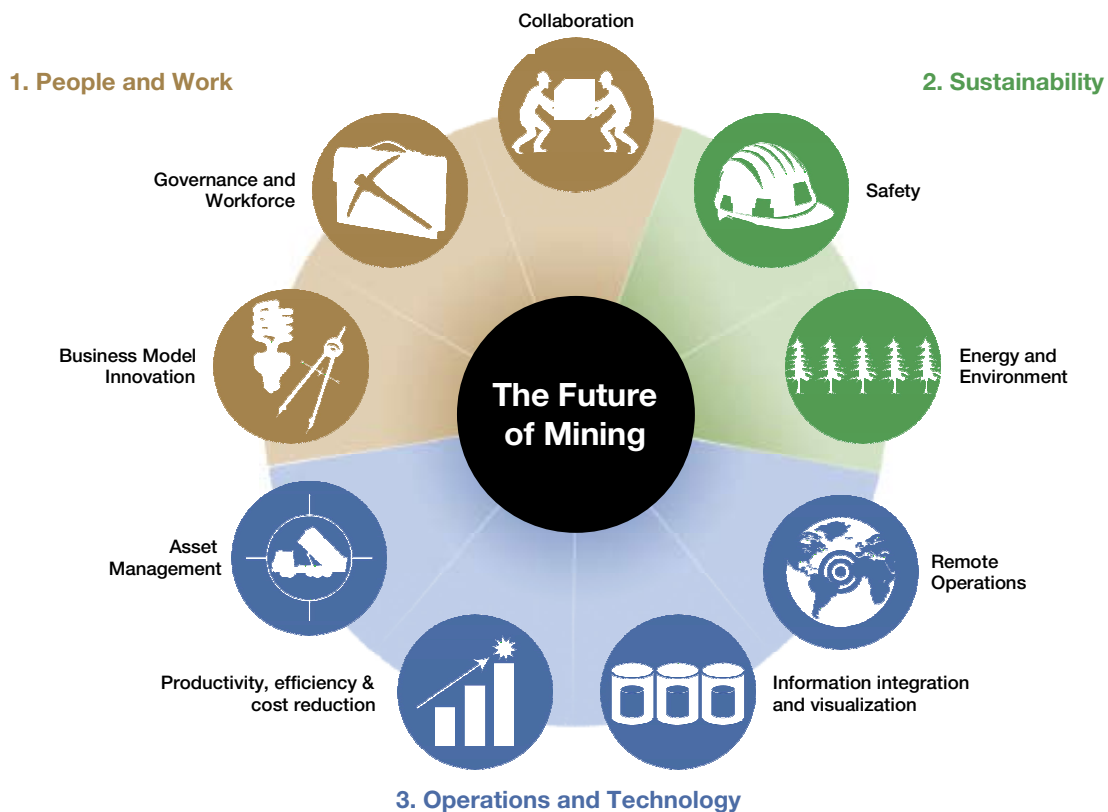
1. People and Work

Collaboration

2. Sustainability

Governance and Workforce

Safety

Business Model Innovation

The Future of Mining

Energy and Environment

Asset Management

Remote Operations

Productivity, efficiency & cost reduction

Information integration and visualization

3. Operations and Technology